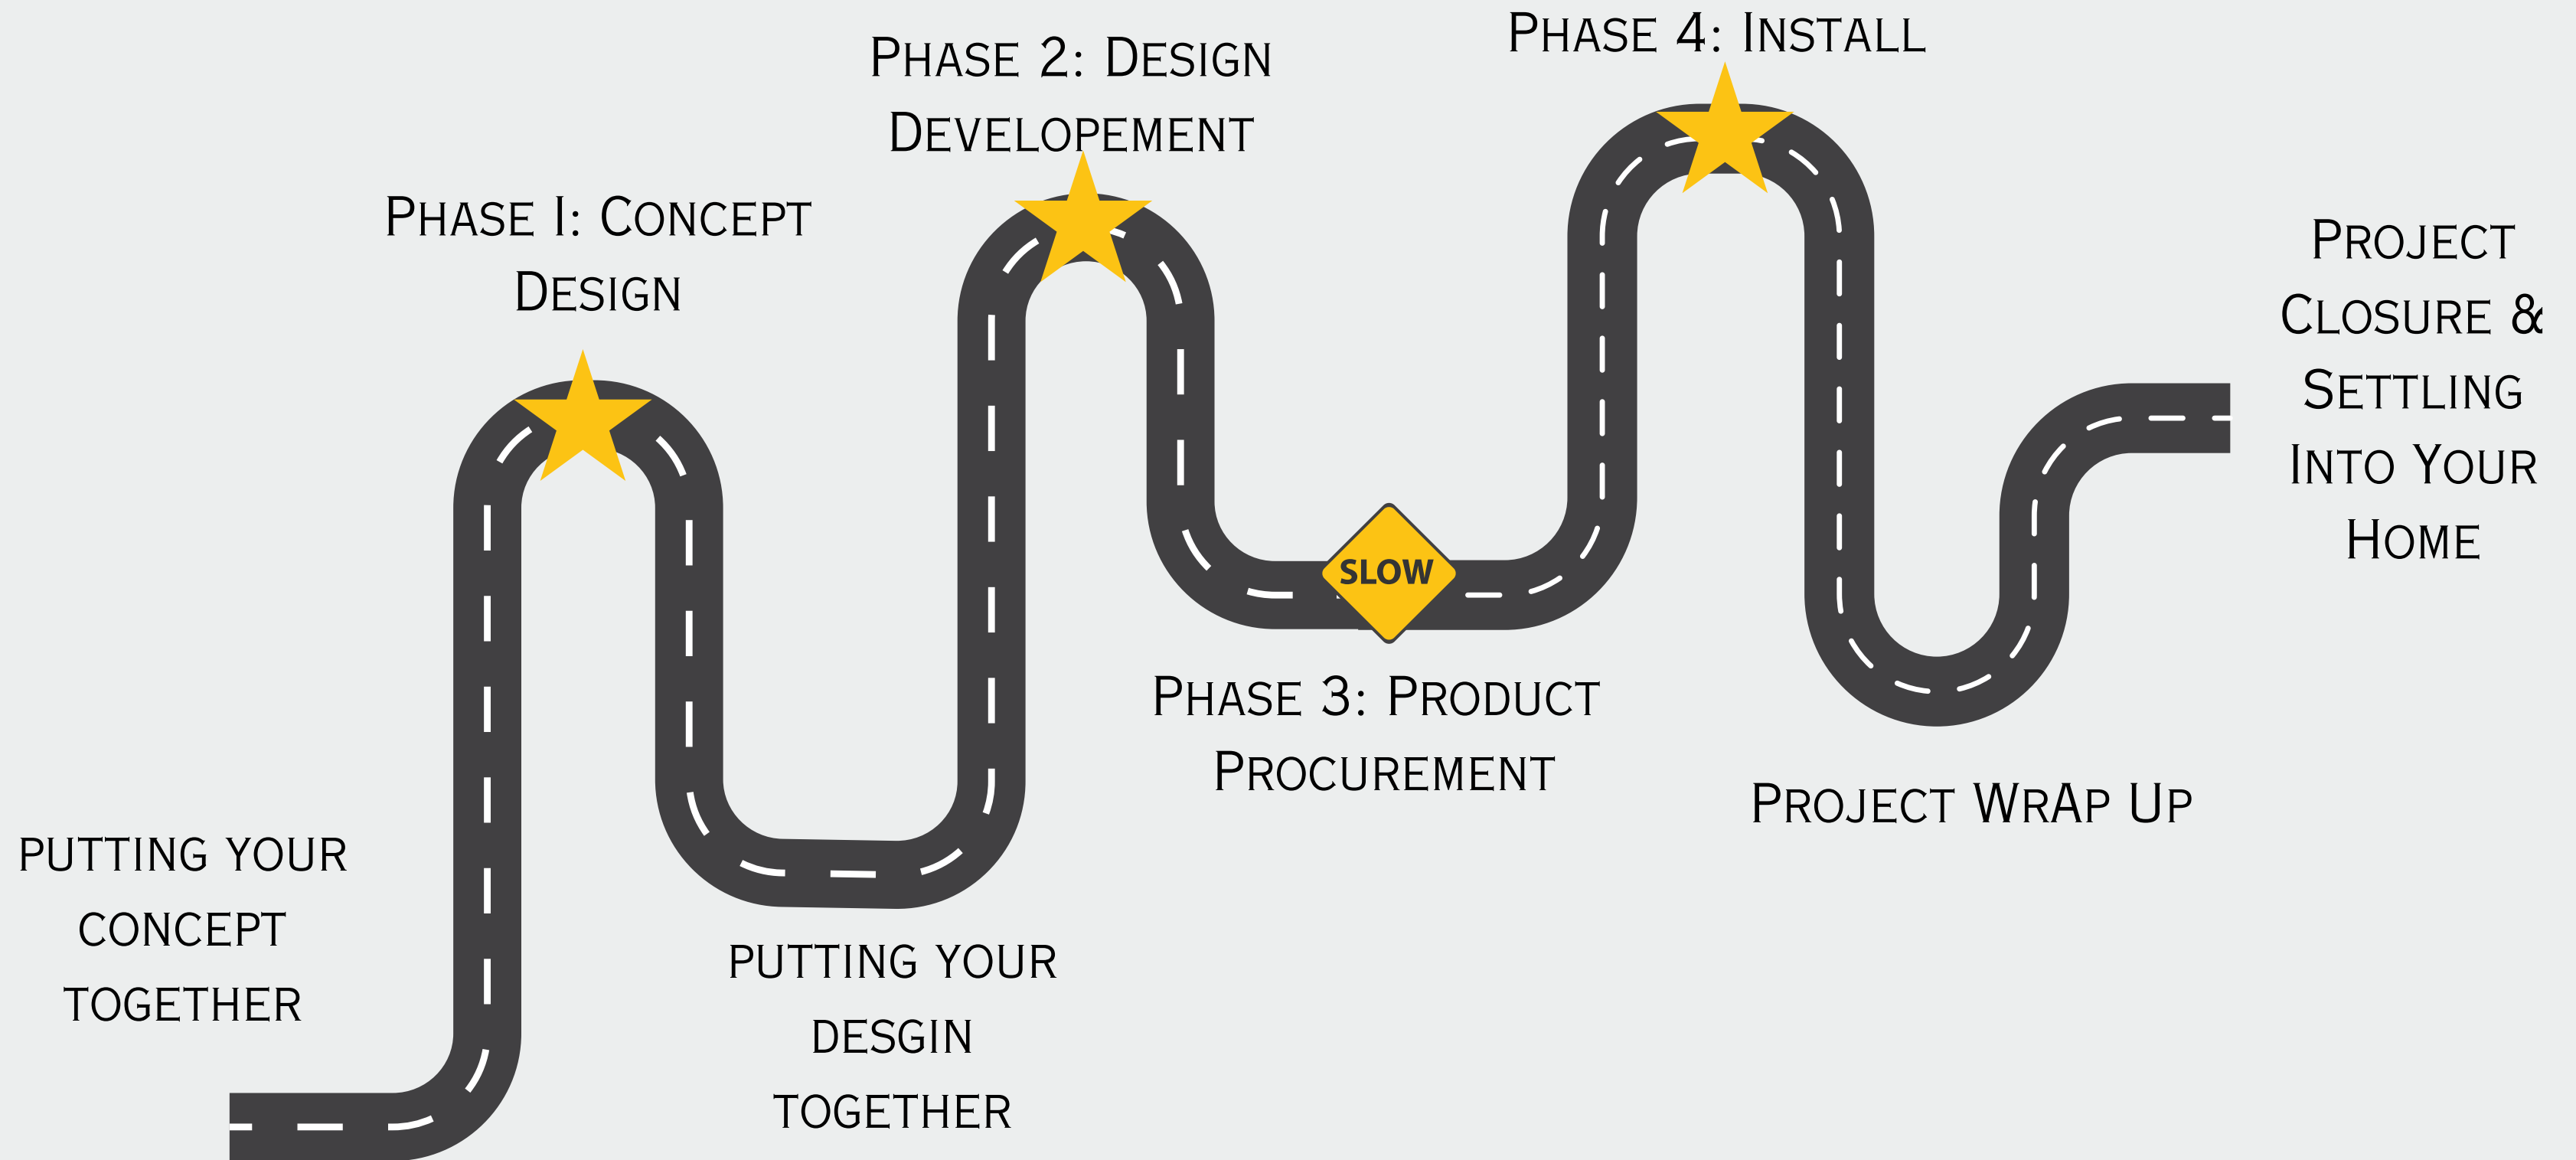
Phase 4: Install

Phase 2: Design Developement

Phase I: Concept Design

Project Closure & Settling Into Your Home

SLOW

Phase 3: Product Procurement

Project WrAp Up

PUTTING YOUR CONCEPT TOGETHER

PUTTING YOUR DESGIN TOGETHER